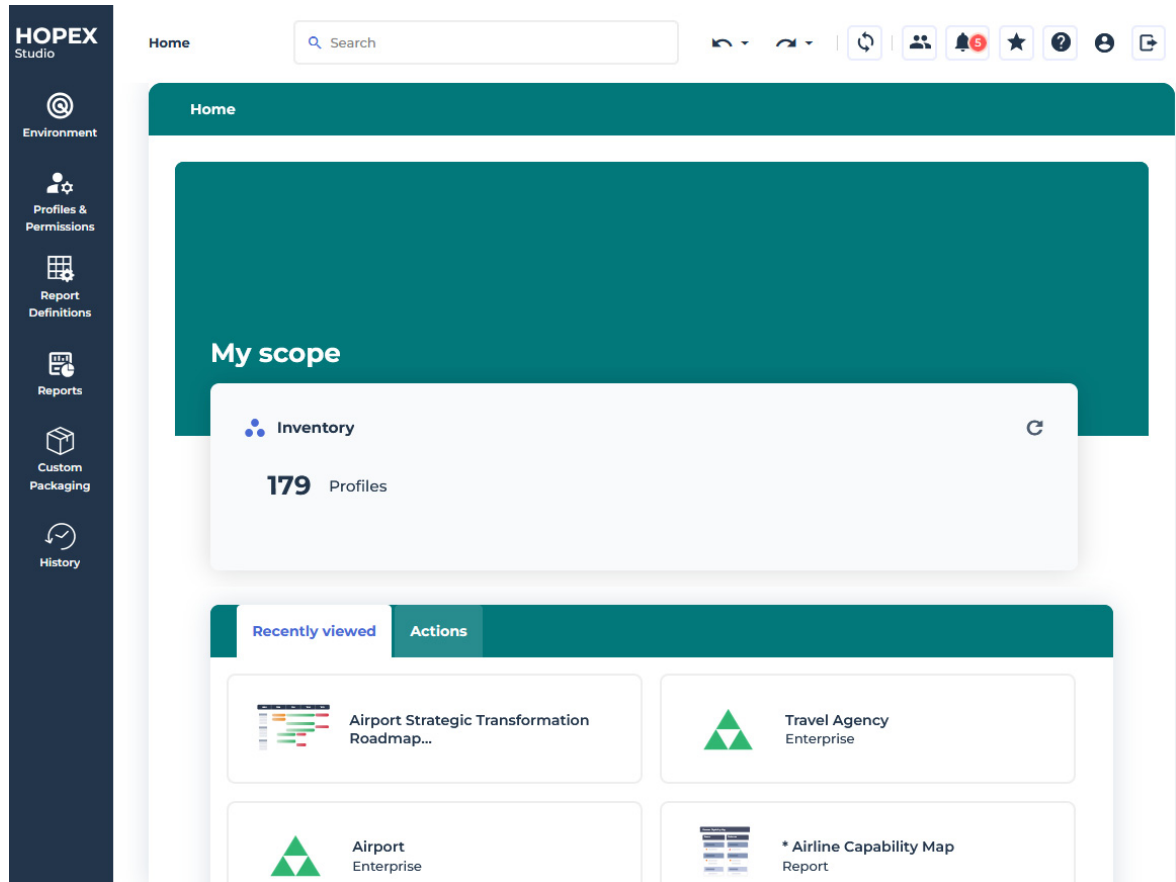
HOPEX Studio

Environment

Profiles & Permissions

Report Definitions

Reports

Custom Packaging

History

Home

Search

5

Home

My scope

Inventory

179 Profiles

Recently viewed

Actions

Airport Strategic Transformation Roadmap...

Travel Agency
Enterprise

Airport
Enterprise

* Airline Capability Map
Report